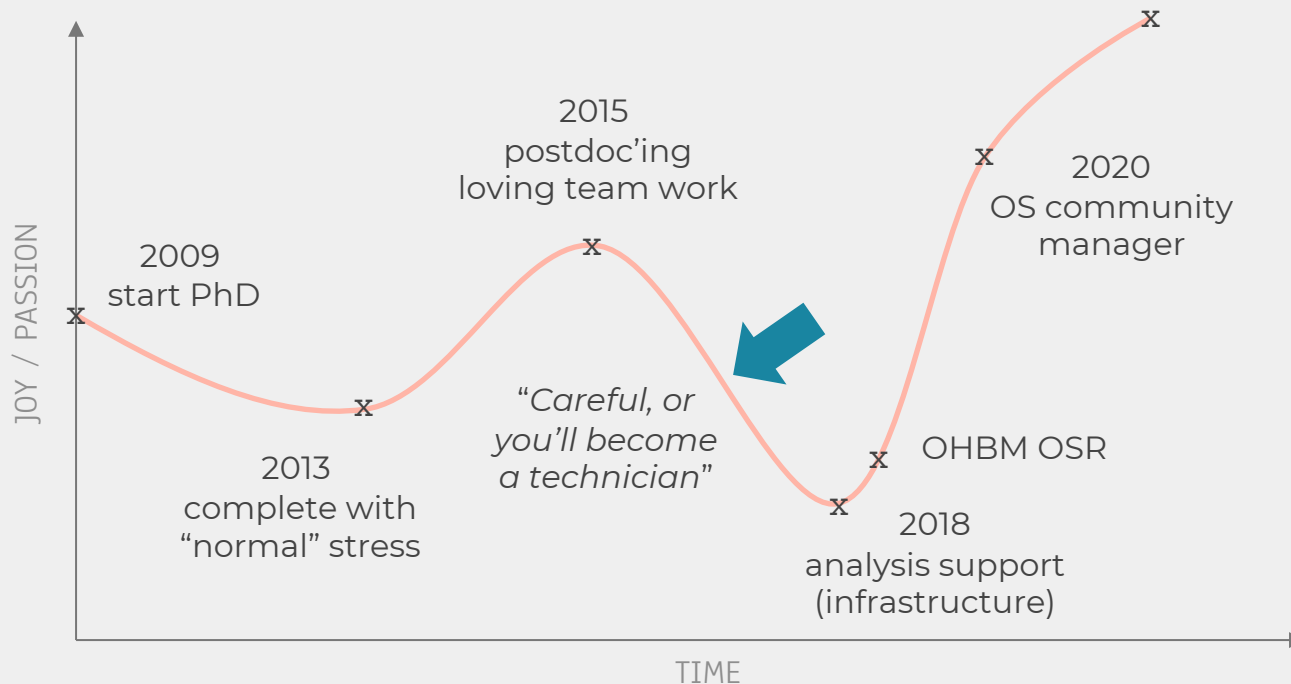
JOY / PASSION

2009
start PHD

2013
complete with
"normal" stress

2015
postdoc'ing
loving team work

"Careful, or
you'll become
a technician"

2018
analysis support
(infrastructure)

OHBM OSR

2020
OS community
manager

TIME